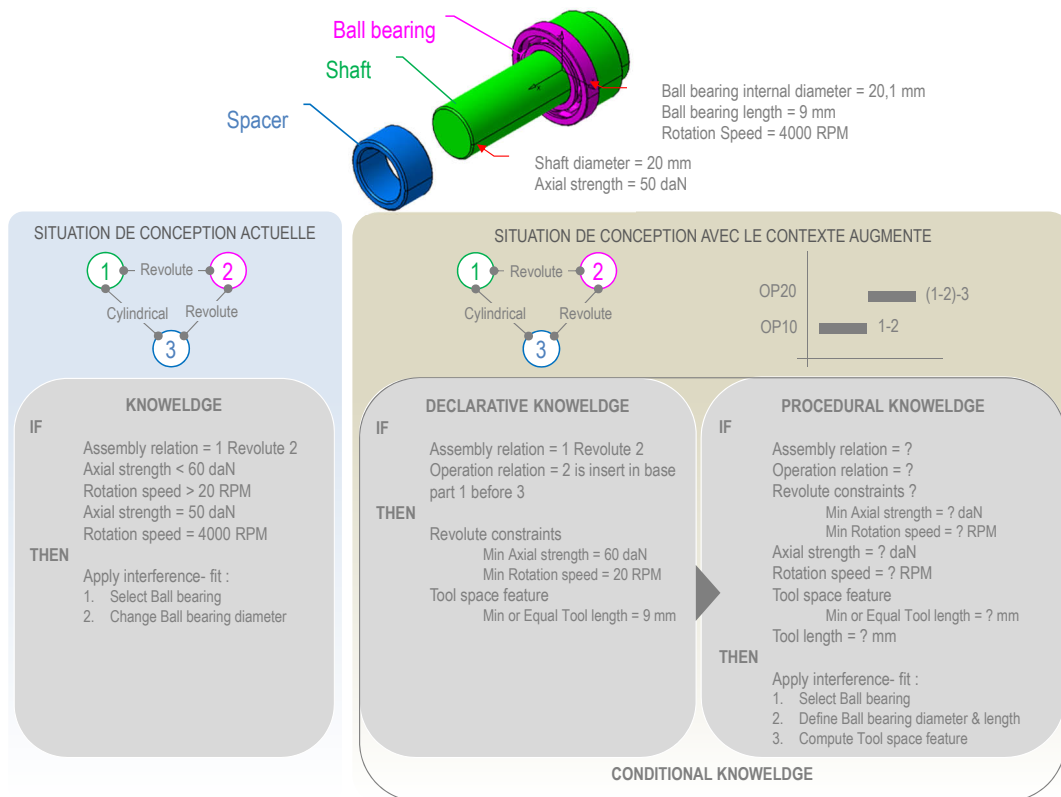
Ball bearing
Shaft
Spacer
Ball bearing internal diameter = 20,1 mm
Ball bearing length = 9 mm
Rotation Speed = 4000 RPM
Shaft diameter = 20 mm
Axial strength = 50 daN

SITUATION DE CONCEPTION ACTUELLE

1 Revolute 2
Cylindrical Revolute
3

KNOWELDGE

IF
Assembly relation = 1 Revolute 2
Axial strength < 60 daN
Rotation speed > 20 RPM
Axial strength = 50 daN
Rotation speed = 4000 RPM
THEN
Apply interference- fit :
1. Select Ball bearing
2. Change Ball bearing diameter

SITUATION DE CONCEPTION AVEC LE CONTEXTE AUGMENTE

1 Revolute 2
Cylindrical Revolute
3

OP20 (1-2)-3
OP10 1-2

DECLARATIVE KNOWELDGE

IF
Assembly relation = 1 Revolute 2
Operation relation = 2 is insert in base part 1 before 3
THEN
Revolute constraints
Min Axial strength = 60 daN
Min Rotation speed = 20 RPM
Tool space feature
Min or Equal Tool length = 9 mm

PROCEDURAL KNOWELDGE

IF
Assembly relation = ?
Operation relation = ?
Revolute constraints ?
Min Axial strength = ? daN
Min Rotation speed = ? RPM
Axial strength = ? daN
Rotation speed = ? RPM
Tool space feature
Min or Equal Tool length = ? mm
Tool length = ? mm
THEN
Apply interference- fit :
1. Select Ball bearing
2. Define Ball bearing diameter & length
3. Compute Tool space feature

CONDITIONAL KNOWELDGE